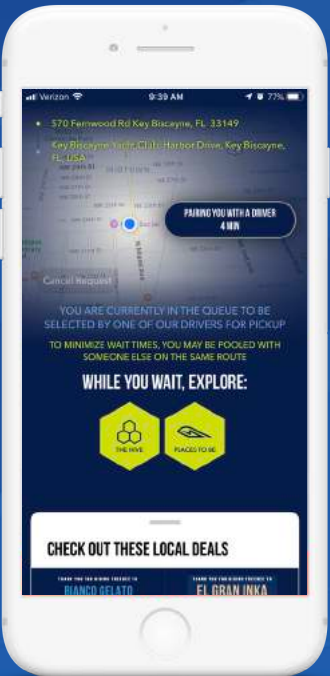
Verizon 9:39 AM 77%

570 Fernwood Rd Key Biscayne, FL 33149

Key Biscayne Yacht Club, Harbor Drive, Key Biscayne, FL, USA

PAIRING YOU WITH A DRIVER
4 MIN

Cancel Request

YOU ARE CURRENTLY IN THE QUEUE TO BE SELECTED BY ONE OF OUR DRIVERS FOR PICKUP

TO MINIMIZE WAIT TIMES, YOU MAY BE POOLED WITH SOMEONE ELSE ON THE SAME ROUTE

WHILE YOU WAIT, EXPLORE:

THE HIVE

PLACES TO BE

CHECK OUT THESE LOCAL DEALS

THANK YOU FOR RIDING FREEBEE TO
BIANCO GELATO

THANK YOU FOR RIDING FREEBEE TO
EL GRAN INKA